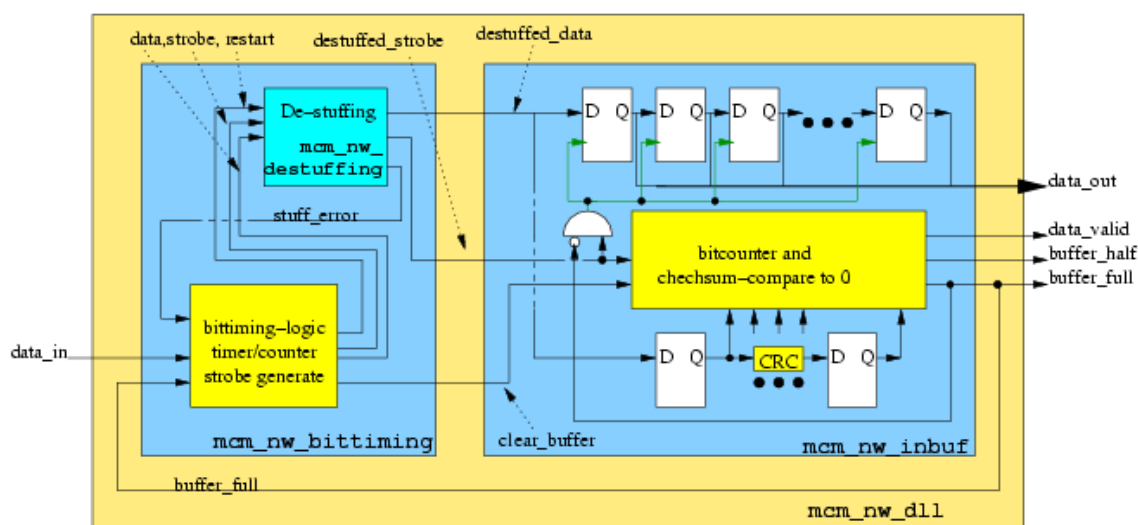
data,strobe, restart
destuffed_strobe
destuffed_data
De–stuffing
mcm_nw_
destuffing
stuff_error
D Q
D Q
D Q
D Q
data_out
data_valid
buffer_half
buffer_full
bitcounter and
chechsum–compare to 0
data_in
bittiming–logic
timer/counter
strobe generate
D Q
CRC
D Q
mcm_nw_bittiming
clear_buffer
mcm_nw_inbuf
buffer_full
mcm_nw_dll